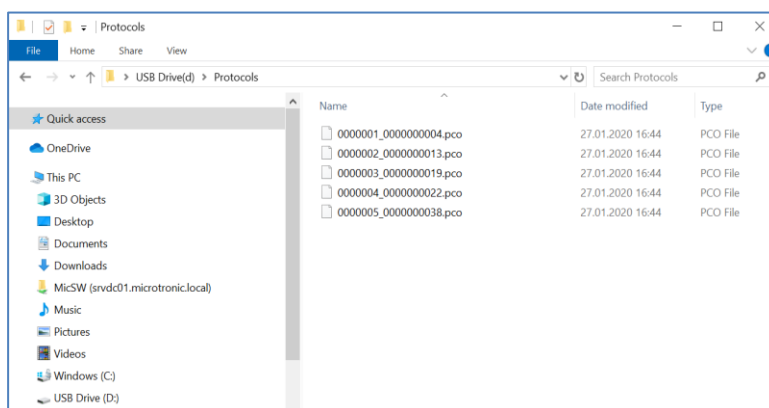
Protocols

File Home Share View

USB Drive(d) > Protocols

Search Protocols

Quick access
OneDrive
This PC
3D Objects
Desktop
Documents
Downloads
MicSW (srvdc01.microtronic.local)
Music
Pictures
Videos
Windows (C:)
USB Drive (D:)

| Name | Date modified | Type |
|---|---|---|
| 0000001_0000000004.pco | 27.01.2020 16:44 | PCO File |
| 0000002_0000000013.pco | 27.01.2020 16:44 | PCO File |
| 0000003_0000000019.pco | 27.01.2020 16:44 | PCO File |
| 0000004_0000000022.pco | 27.01.2020 16:44 | PCO File |
| 0000005_0000000038.pco | 27.01.2020 16:44 | PCO File |